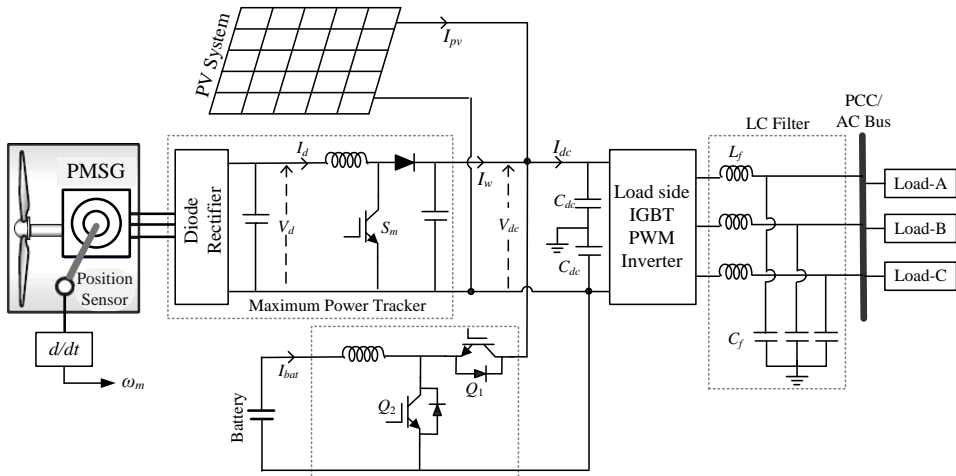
PV System

$I_{pv}$

PMSG

Diode Rectifier

$I_d$

$V_d$

$S_m$

$I_w$

$V_{dc}$

$I_{dc}$

$C_{dc}$

$C_{dc}$

Load side IGBT PWM Inverter

LC Filter

$L_f$

$C_f$

PCC/ AC Bus

Load-A

Load-B

Load-C

Position Sensor

Maximum Power Tracker

$d/dt$

$\omega_m$

$I_{bat}$

Battery

$Q_2$

$Q_1$